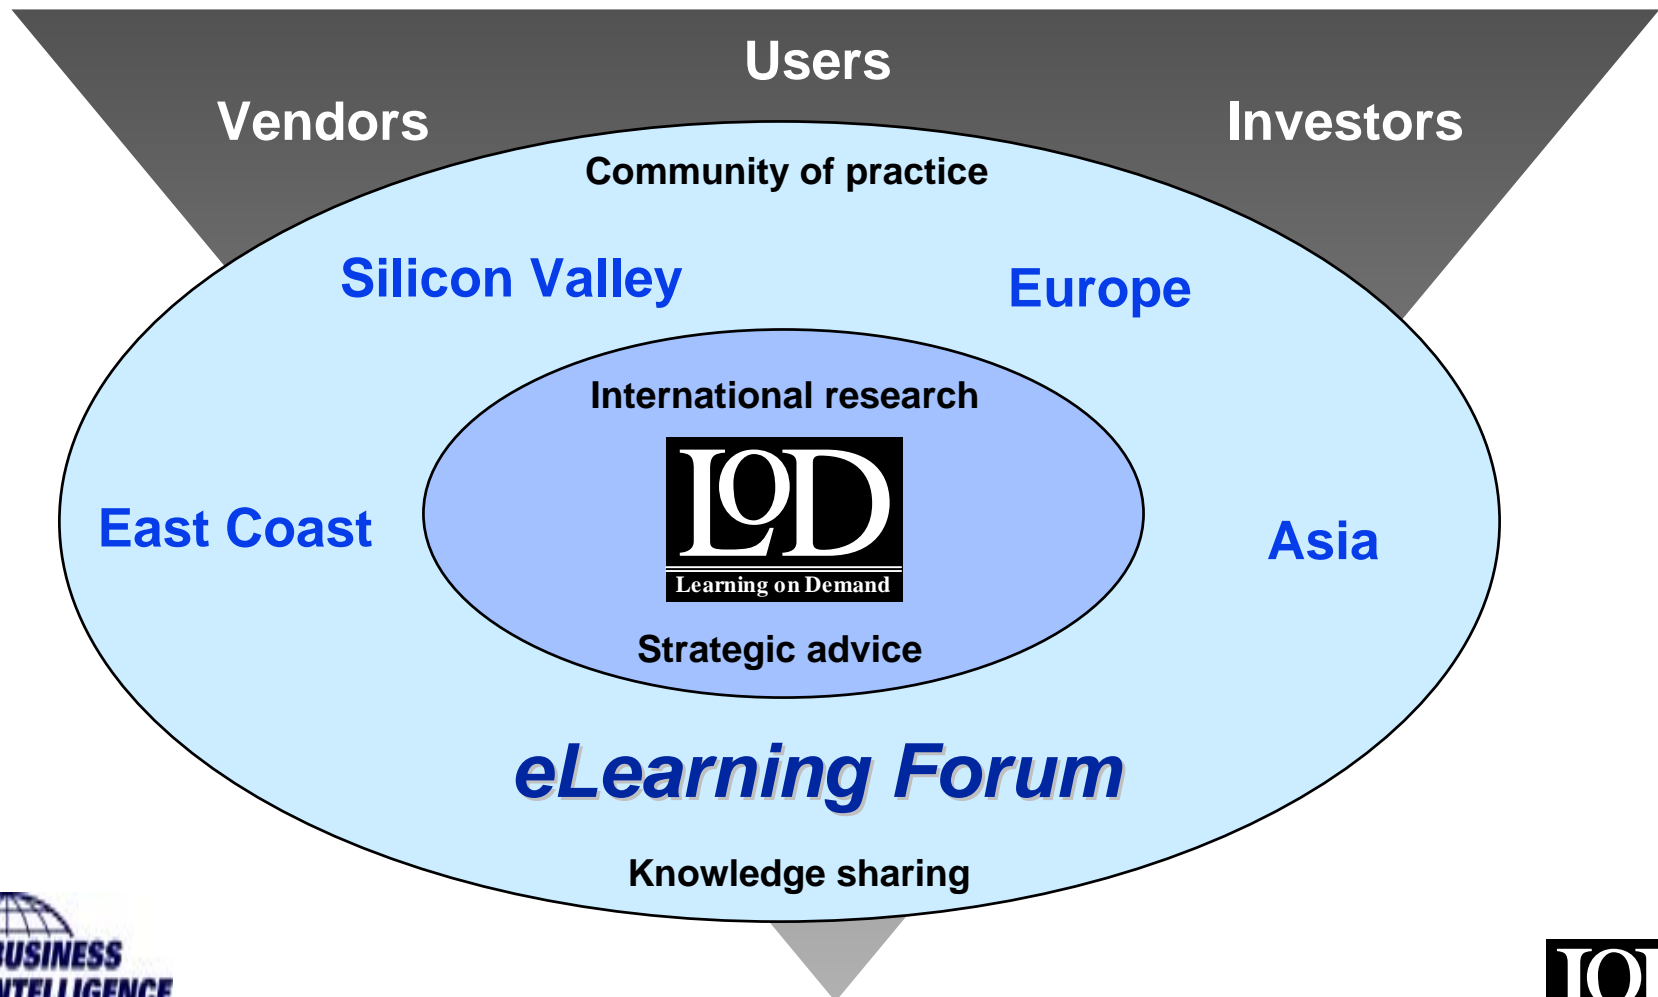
Users

Vendors

Investors

Community of practice

Silicon Valley

Europe

International research

LoD

Learning on Demand

East Coast

Asia

Strategic advice

eLearning Forum

Knowledge sharing

USINESS
NTELLIGENCE

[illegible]